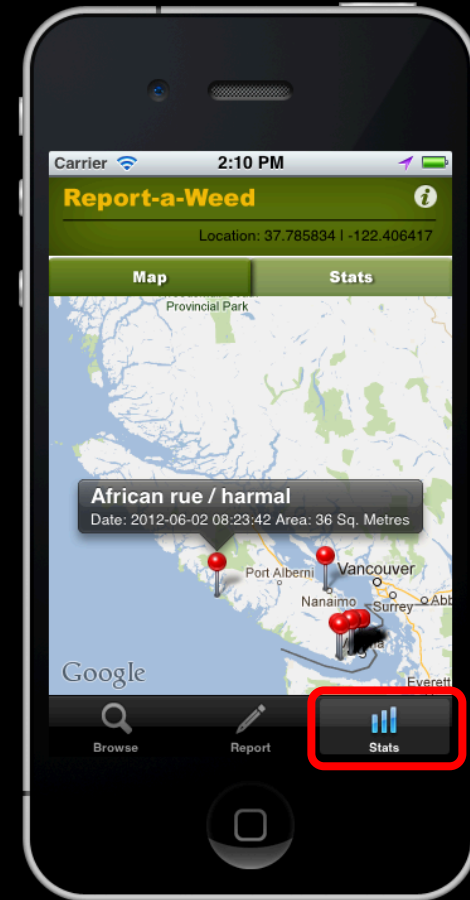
Carrier 2:10 PM

Report-a-Weed

Location: 37.785834 | -122.406417

Map

Stats

Provincial Park

African rue / harmal

Date: 2012-06-02 08:23:42 Area: 36 Sq. Metres

Port Alberni

Vancouver

Nanaimo

Surrey

Abb

Everett

Google

Browse

Report

Stats